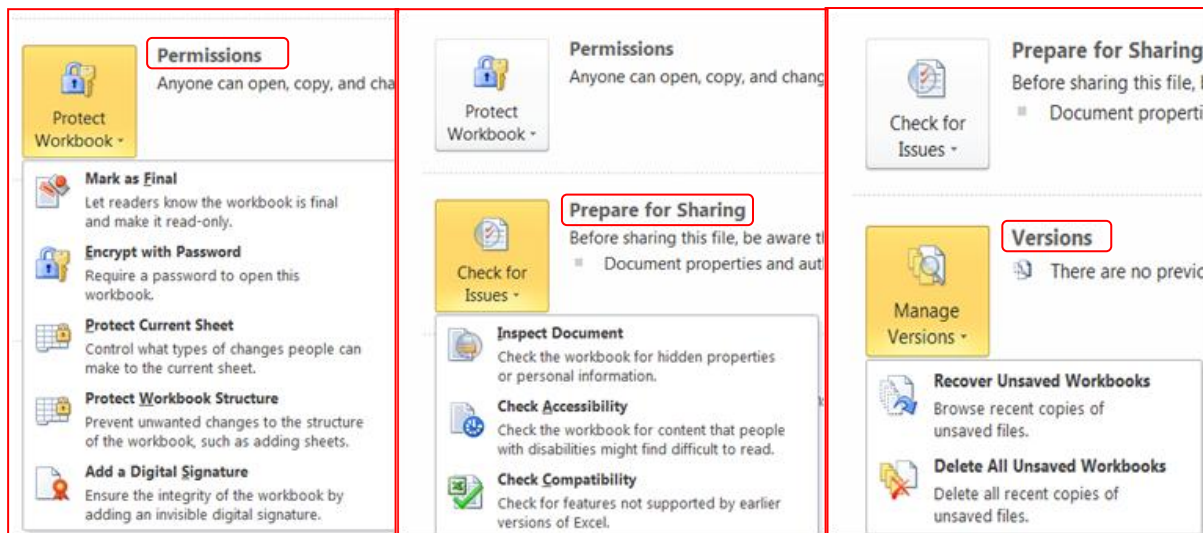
Protect Workbook ▾

Permissions

Anyone can open, copy, and cha

Mark as Final

Let readers know the workbook is final and make it read-only.

Encrypt with Password

Require a password to open this workbook.

Protect Current Sheet

Control what types of changes people can make to the current sheet.

Protect Workbook Structure

Prevent unwanted changes to the structure of the workbook, such as adding sheets.

Add a Digital Signature

Ensure the integrity of the workbook by adding an invisible digital signature.

Protect Workbook ▾

Permissions

Anyone can open, copy, and chang

Check for Issues ▾

Prepare for Sharing

Before sharing this file, be aware t

Document properties and aut

Inspect Document

Check the workbook for hidden properties or personal information.

Check Accessibility

Check the workbook for content that people with disabilities might find difficult to read.

Check Compatibility

Check for features not supported by earlier versions of Excel.

Check for Issues ▾

Prepare for Sharing

Before sharing this file, l

Document properti

Manage Versions ▾

Versions

There are no previ

Recover Unsaved Workbooks

Browse recent copies of unsaved files.

Delete All Unsaved Workbooks

Delete all recent copies of unsaved files.